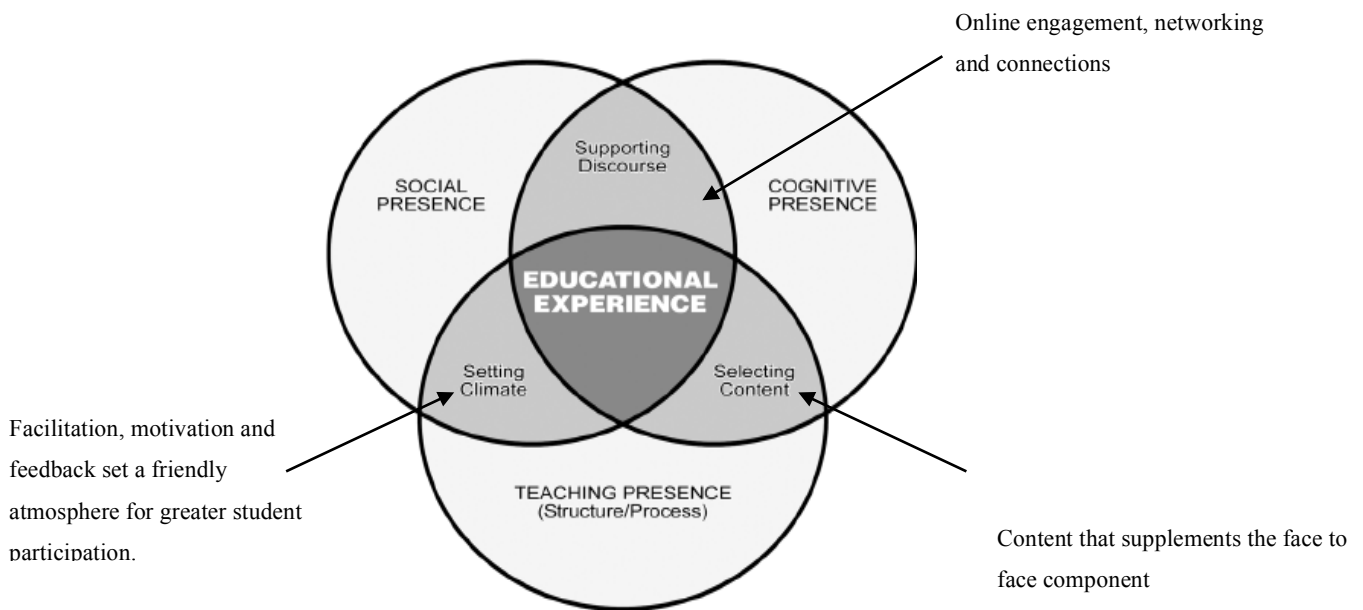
Online engagement, networking and connections

SOCIAL PRESENCE

Supporting Discourse

COGNITIVE PRESENCE

EDUCATIONAL EXPERIENCE

Setting Climate

Selecting Content

TEACHING PRESENCE (Structure/Process)

Facilitation, motivation and feedback set a friendly atmosphere for greater student participation.

Content that supplements the face to face component